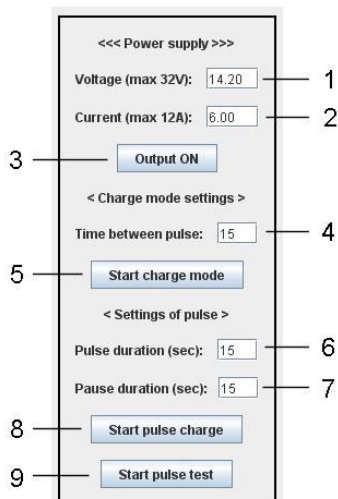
<<< Power supply >>>

Voltage (max 32V): 14.20 1

Current (max 12A): 6.00 2

3 Output ON

< Charge mode settings >

Time between pulse: 15 4

5 Start charge mode

< Settings of pulse >

Pulse duration (sec): 15 6

Pause duration (sec): 15 7

8 Start pulse charge

9 Start pulse test